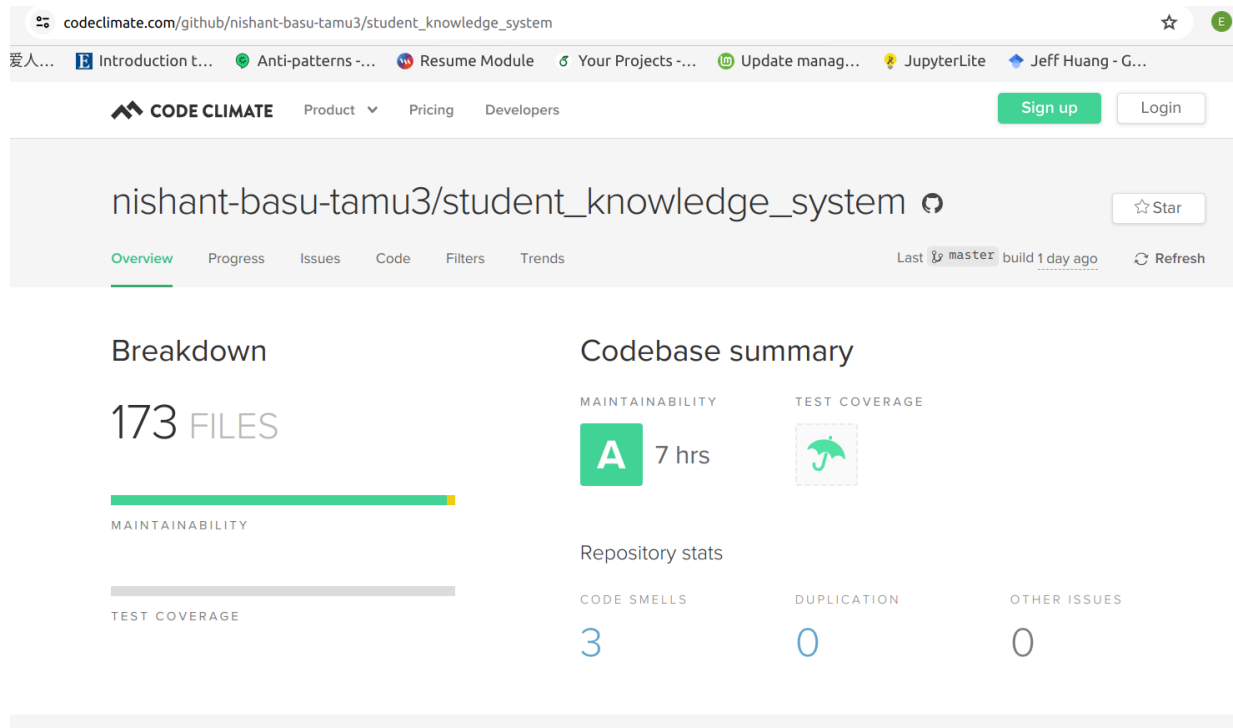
codeclimate.com/github/nishant-basu-tamu3/student_knowledge_system

E

爱人... Introduction t... Anti-patterns -... Resume Module Your Projects -... Update manag... JupyterLite Jeff Huang - G...

CODE CLIMATE Product Pricing Developers Sign up Login

nishant-basu-tamu3/student_knowledge_system

Star

Overview Progress Issues Code Filters Trends

Last master build 1 day ago Refresh

Breakdown

173 FILES

MAINTAINABILITY

TEST COVERAGE

Codebase summary

MAINTAINABILITY

A 7 hrs

TEST COVERAGE

Repository stats

CODE SMELLS
3

DUPLICATION
0

OTHER ISSUES
0